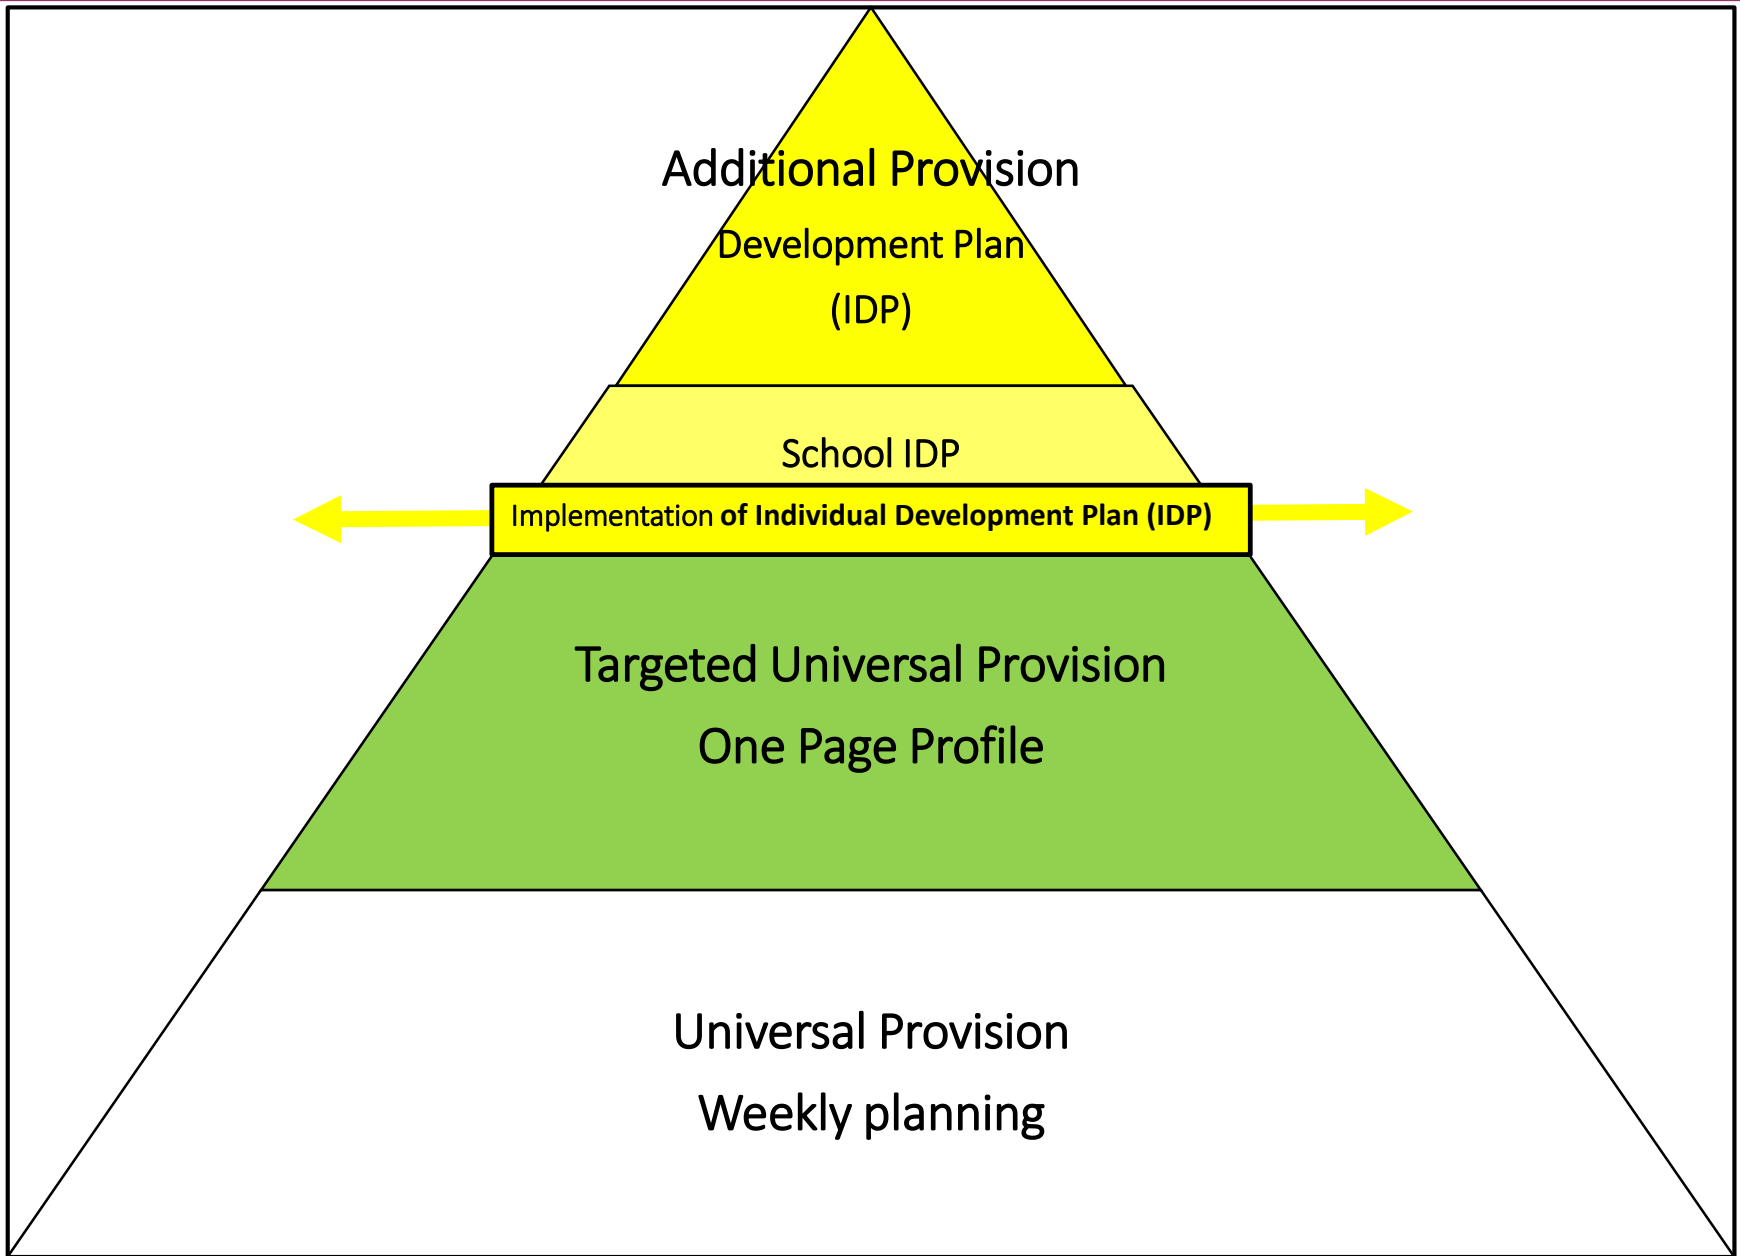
Additional Provision

Development Plan

(IDP)

School IDP

Implementation **of Individual Development Plan (IDP)**

Targeted Universal Provision

One Page Profile

Universal Provision

Weekly planning